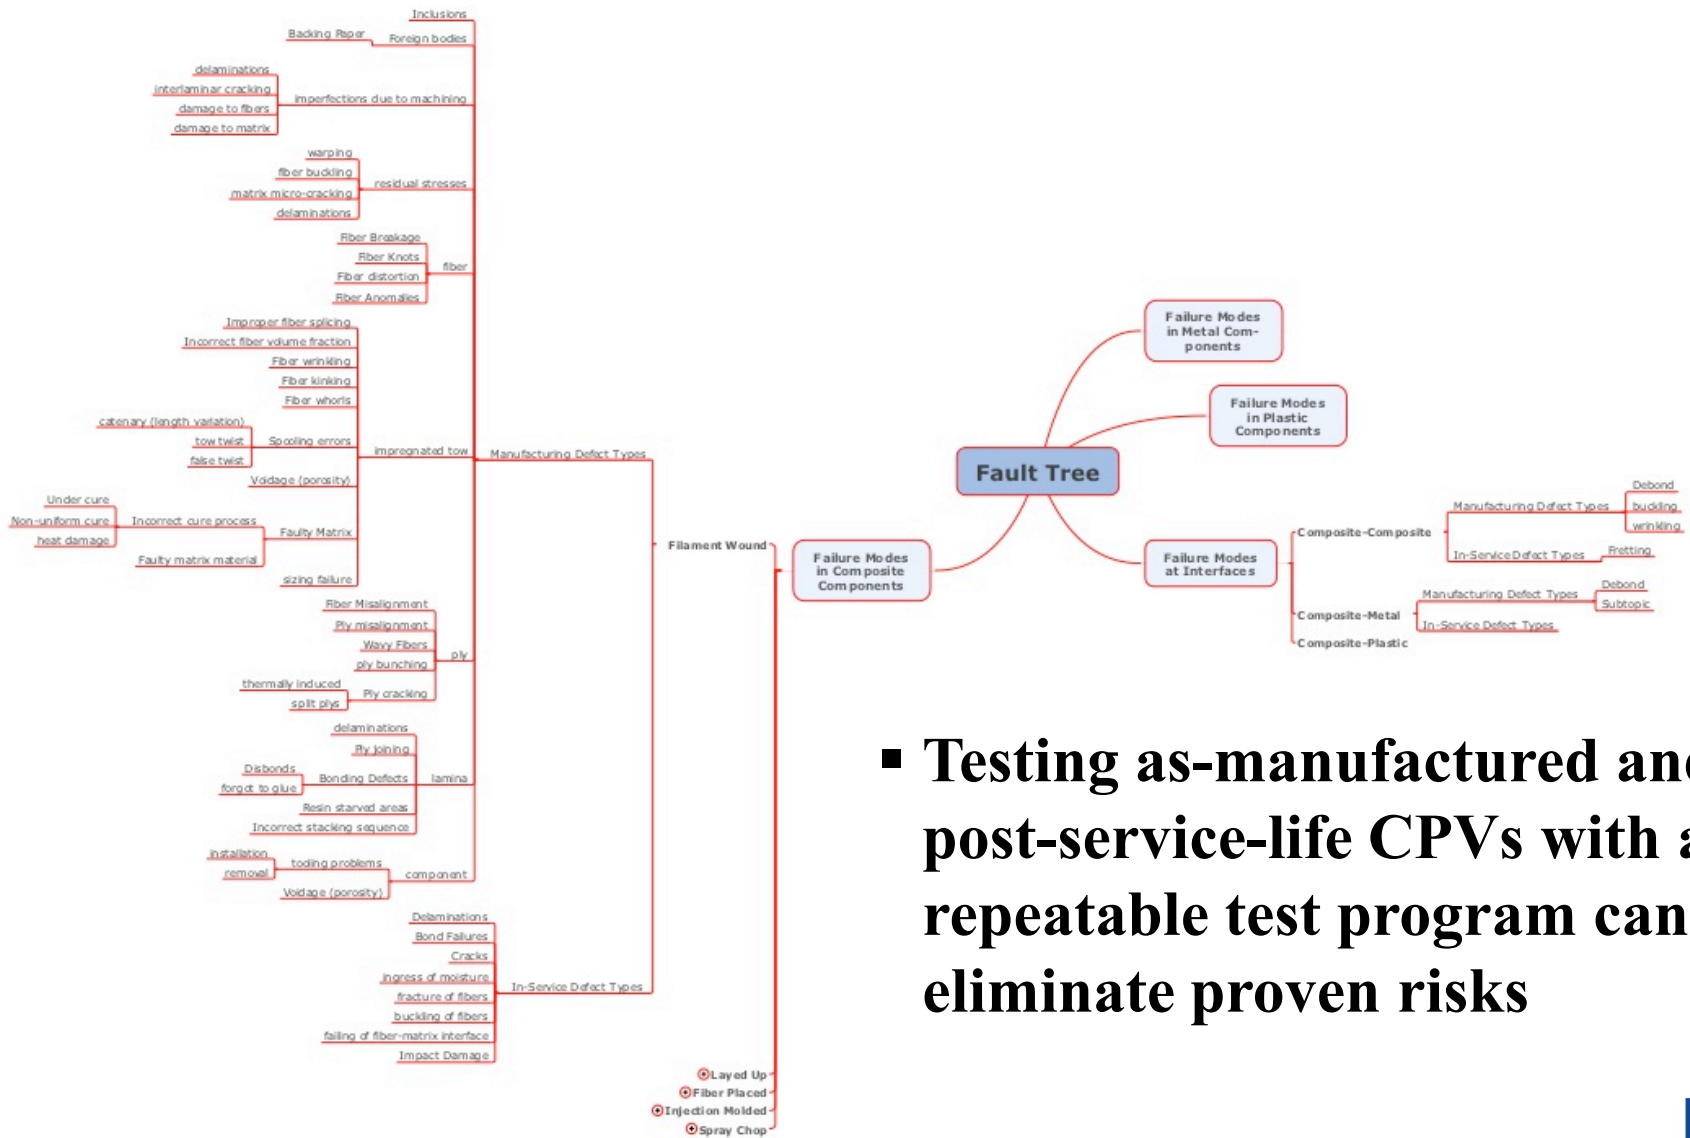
Inclusions
Backing Paper
Foreign bodies
delaminations
interlaminar cracking
damage to fibers
damage to matrix
imperfections due to machining
warping
fiber buckling
matrix micro-cracking
delaminations
residual stresses
Fiber Breakage
Fiber Knots
Fiber distortion
Fiber Anomalies
fiber
Improper fiber splicing
Incorrect fiber volume fraction
Fiber wrinkling
Fiber kinking
Fiber whorls
catenary (length variation)
tow twist
false twist
Spooling errors
impregnated tow
Manufacturing Defect Types
Voidage (porosity)
Under cure
Non-uniform cure
heat damage
Incorrect cure process
Faulty Matrix
Faulty matrix material
sizing failure
Filament Wound
Fiber Misalignment
Ply misalignment
Wavy Fibers
ply bunching
ply
thermally induced
split plys
Ply cracking
delaminations
Ply joining
Disbonds
forgot to glue
Bonding Defects
lamina
Resin starved areas
Incorrect stacking sequence
installation
removal
tooling problems
component
Voidage (porosity)
Delaminations
Bond Failures
Cracks
ingress of moisture
fracture of fibers
buckling of fibers
failing of fiber-matrix interface
Impact Damage
In-Service Defect Types
Layed Up
Fiber Placed
Injection Molded
Spray Chop
Failure Modes in Composite Components
Fault Tree
Failure Modes in Metal Components
Failure Modes in Plastic Components
Failure Modes at Interfaces
Composite-Composite
Manufacturing Defect Types
Debond
buckling
wrinkling
In-Service Defect Types
Fretting
Composite-Metal
Manufacturing Defect Types
Debond
Subtopic
In-Service Defect Types
Composite-Plastic

▪ Testing as-manufactured and post-service-life CPVs with a repeatable test program can eliminate proven risks